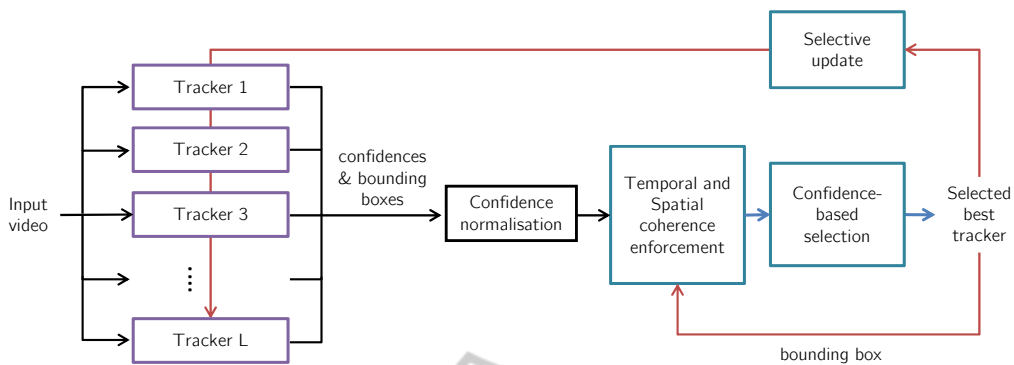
Selective update

Tracker 1

Tracker 2

Input video

Tracker 3

⋮

Tracker L

confidences & bounding boxes

Confidence normalisation

Temporal and Spatial coherence enforcement

Confidence-based selection

Selected best tracker

bounding box